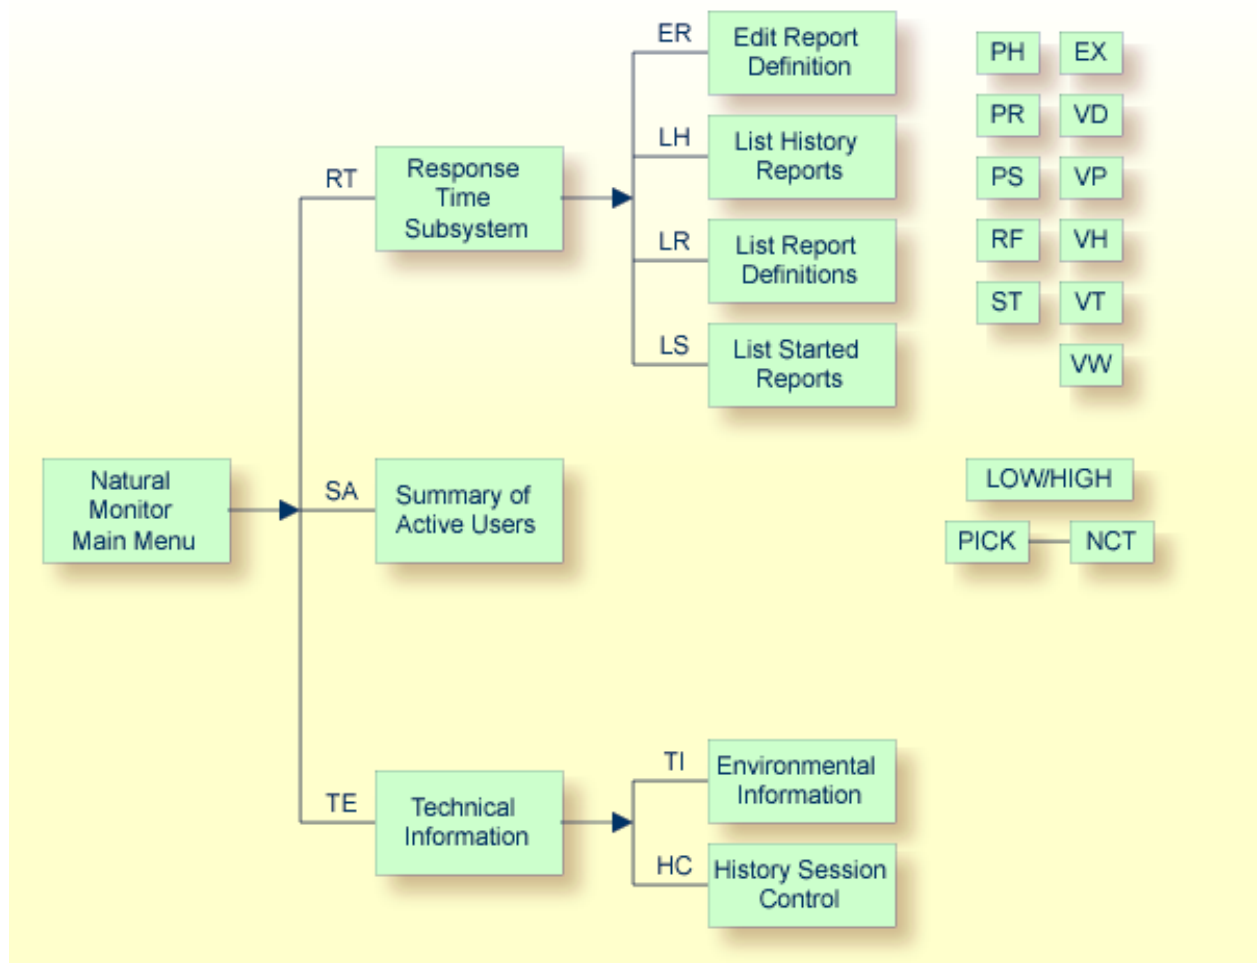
Natural Monitor Main Menu

RT
Response Time Subsystem

ER
Edit Report Definition

LH
List History Reports

LR
List Report Definitions

LS
List Started Reports

PH
EX
PR
VD
PS
VP
RF
VH
ST
VT
VW

SA
Summary of Active Users

LOW/HIGH
PICK
NCT

TE
Technical Information

TI
Environmental Information

HC
History Session Control